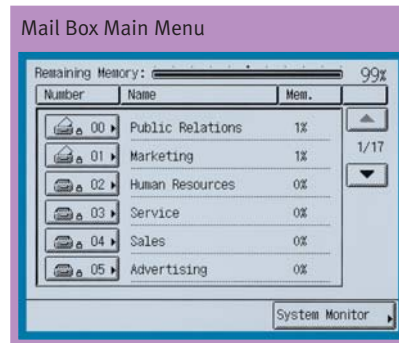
Mail Box Main Menu

Remaining Memory: 99%

| Number | Name | Mem. |
|---|---|---|
| 00 | Public Relations | 1% |
| 01 | Marketing | 1% |
| 02 | Human Resources | 0% |
| 03 | Service | 0% |
| 04 | Sales | 0% |
| 05 | Advertising | 0% |

1/17

System Monitor